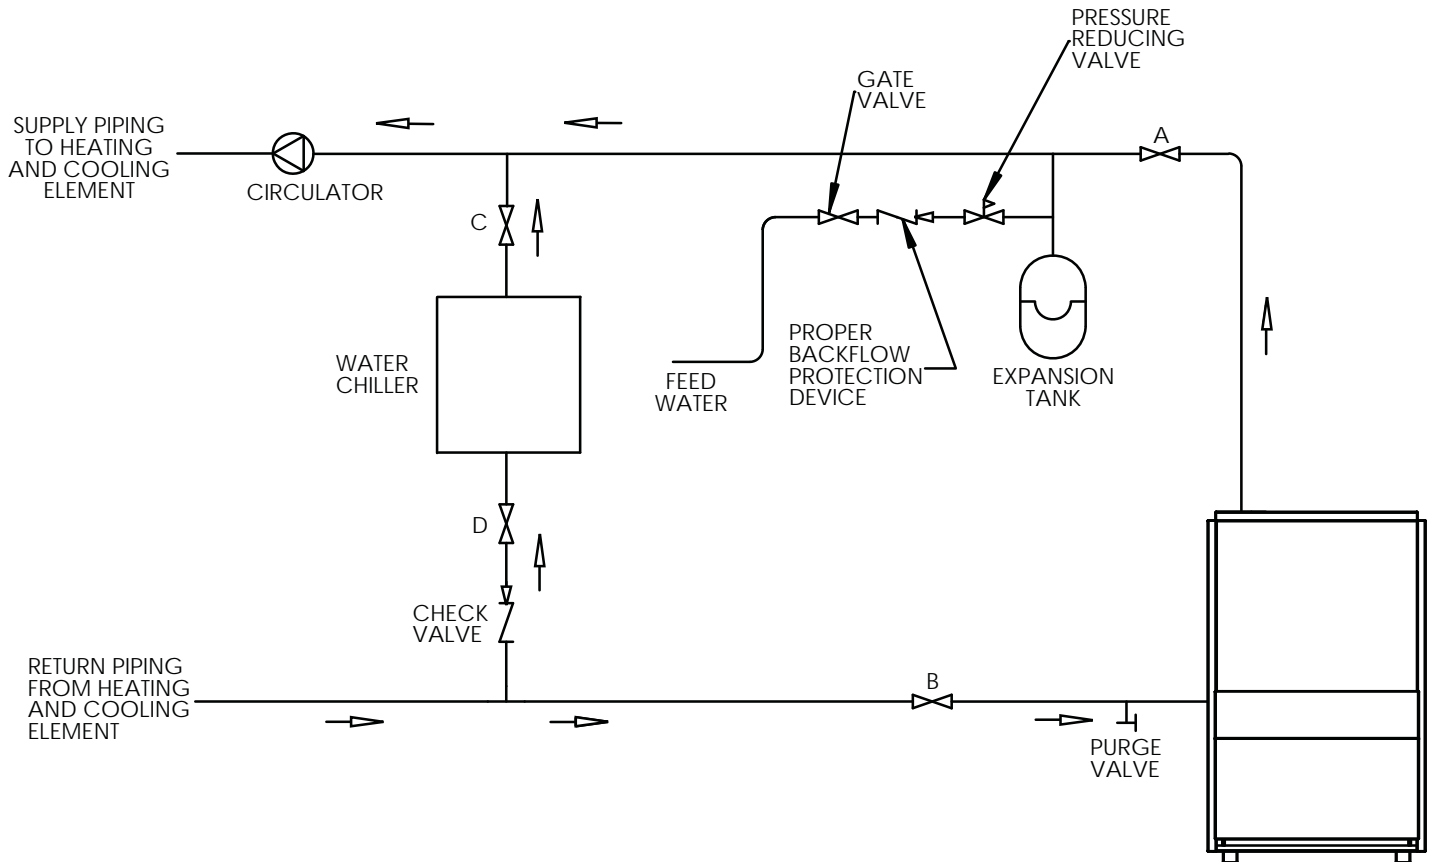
PRESSURE REDUCING VALVE

GATE VALVE

SUPPLY PIPING TO HEATING AND COOLING ELEMENT

CIRCULATOR

A

C

WATER CHILLER

FEED WATER

PROPER BACKFLOW PROTECTION DEVICE

EXPANSION TANK

D

CHECK VALVE

RETURN PIPING FROM HEATING AND COOLING ELEMENT

B

PURGE VALVE